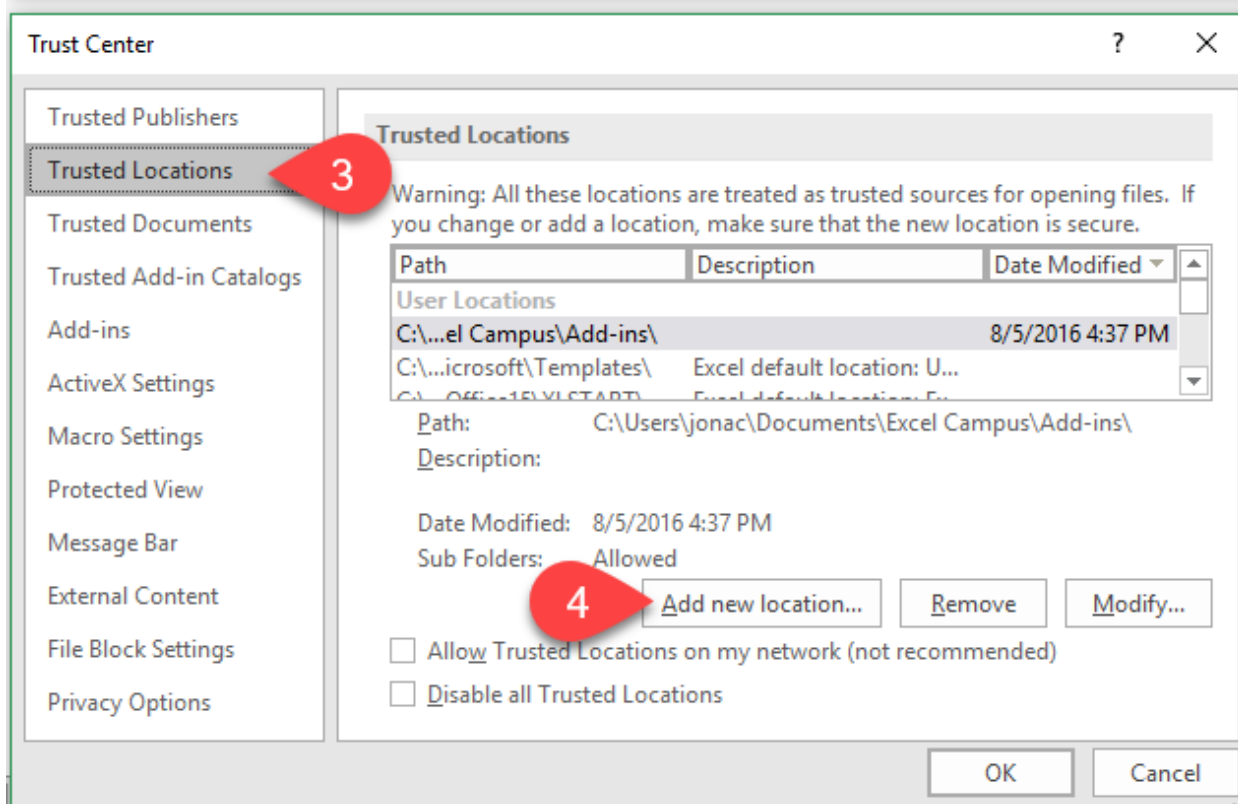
Trust Center

?

Trusted Publishers

Trusted Locations

Trusted Documents

Trusted Add-in Catalogs

Add-ins

ActiveX Settings

Macro Settings

Protected View

Message Bar

External Content

File Block Settings

Privacy Options

3

Trusted Locations

Warning: All these locations are treated as trusted sources for opening files. If you change or add a location, make sure that the new location is secure.

| Path | Description | Date Modified |
|---|---|---|
| User Locations | | |
| C:\...el Campus\Add-ins\ | | 8/5/2016 4:37 PM |
| C:\...icrosoft\Templates\ | Excel default location: U... | |
| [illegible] | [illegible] | |

Path: C:\Users\jonac\Documents\Excel Campus\Add-ins\

Description:

Date Modified: 8/5/2016 4:37 PM

Sub Folders: Allowed

4

Add new location...

Remove

Modify...

Allow Trusted Locations on my network (not recommended)

Disable all Trusted Locations

OK

Cancel